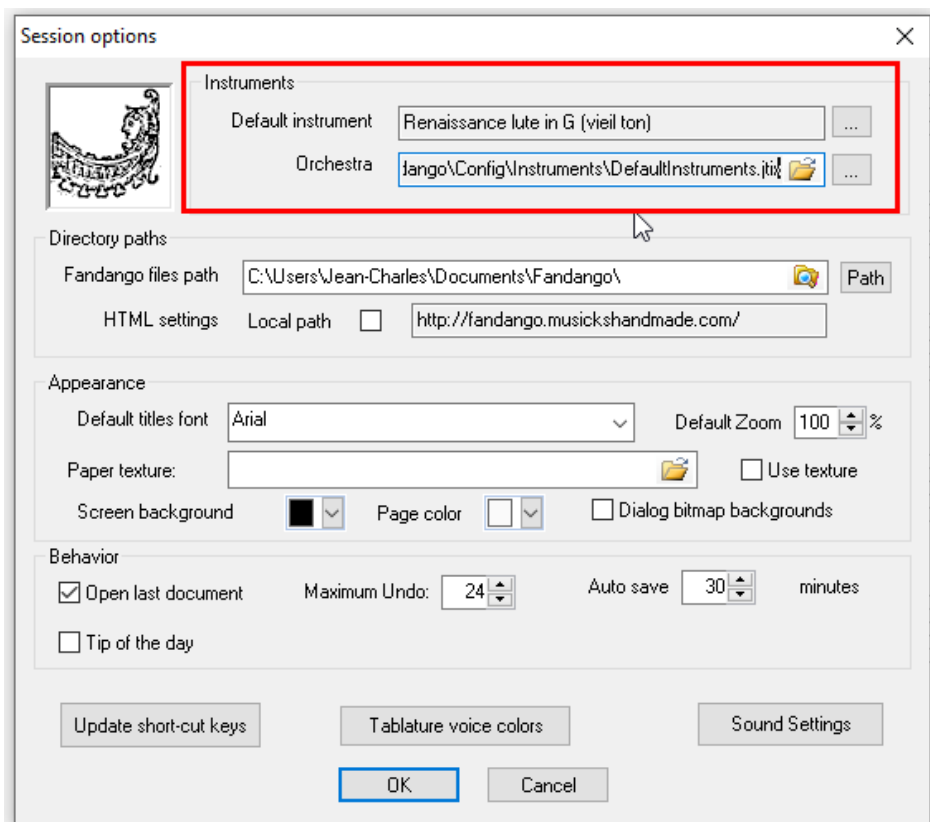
Session options

Instruments

Default instrument Renaissance lute in G (vieil ton) ...

Orchestra dango\Config\Instruments\DefaultInstruments.jti ...

Directory paths

Fandango files path C:\Users\Jean-Charles\Documents\Fandango\ Path

HTML settings Local path http://fandango.musickshandmade.com/

Appearance

Default titles font Arial

Default Zoom 100 %

Paper texture:

Use texture

Screen background

Page color

Dialog bitmap backgrounds

Behavior

Open last document

Maximum Undo: 24

Auto save 30 minutes

Tip of the day

Update short-cut keys

Tablature voice colors

Sound Settings

OK

Cancel